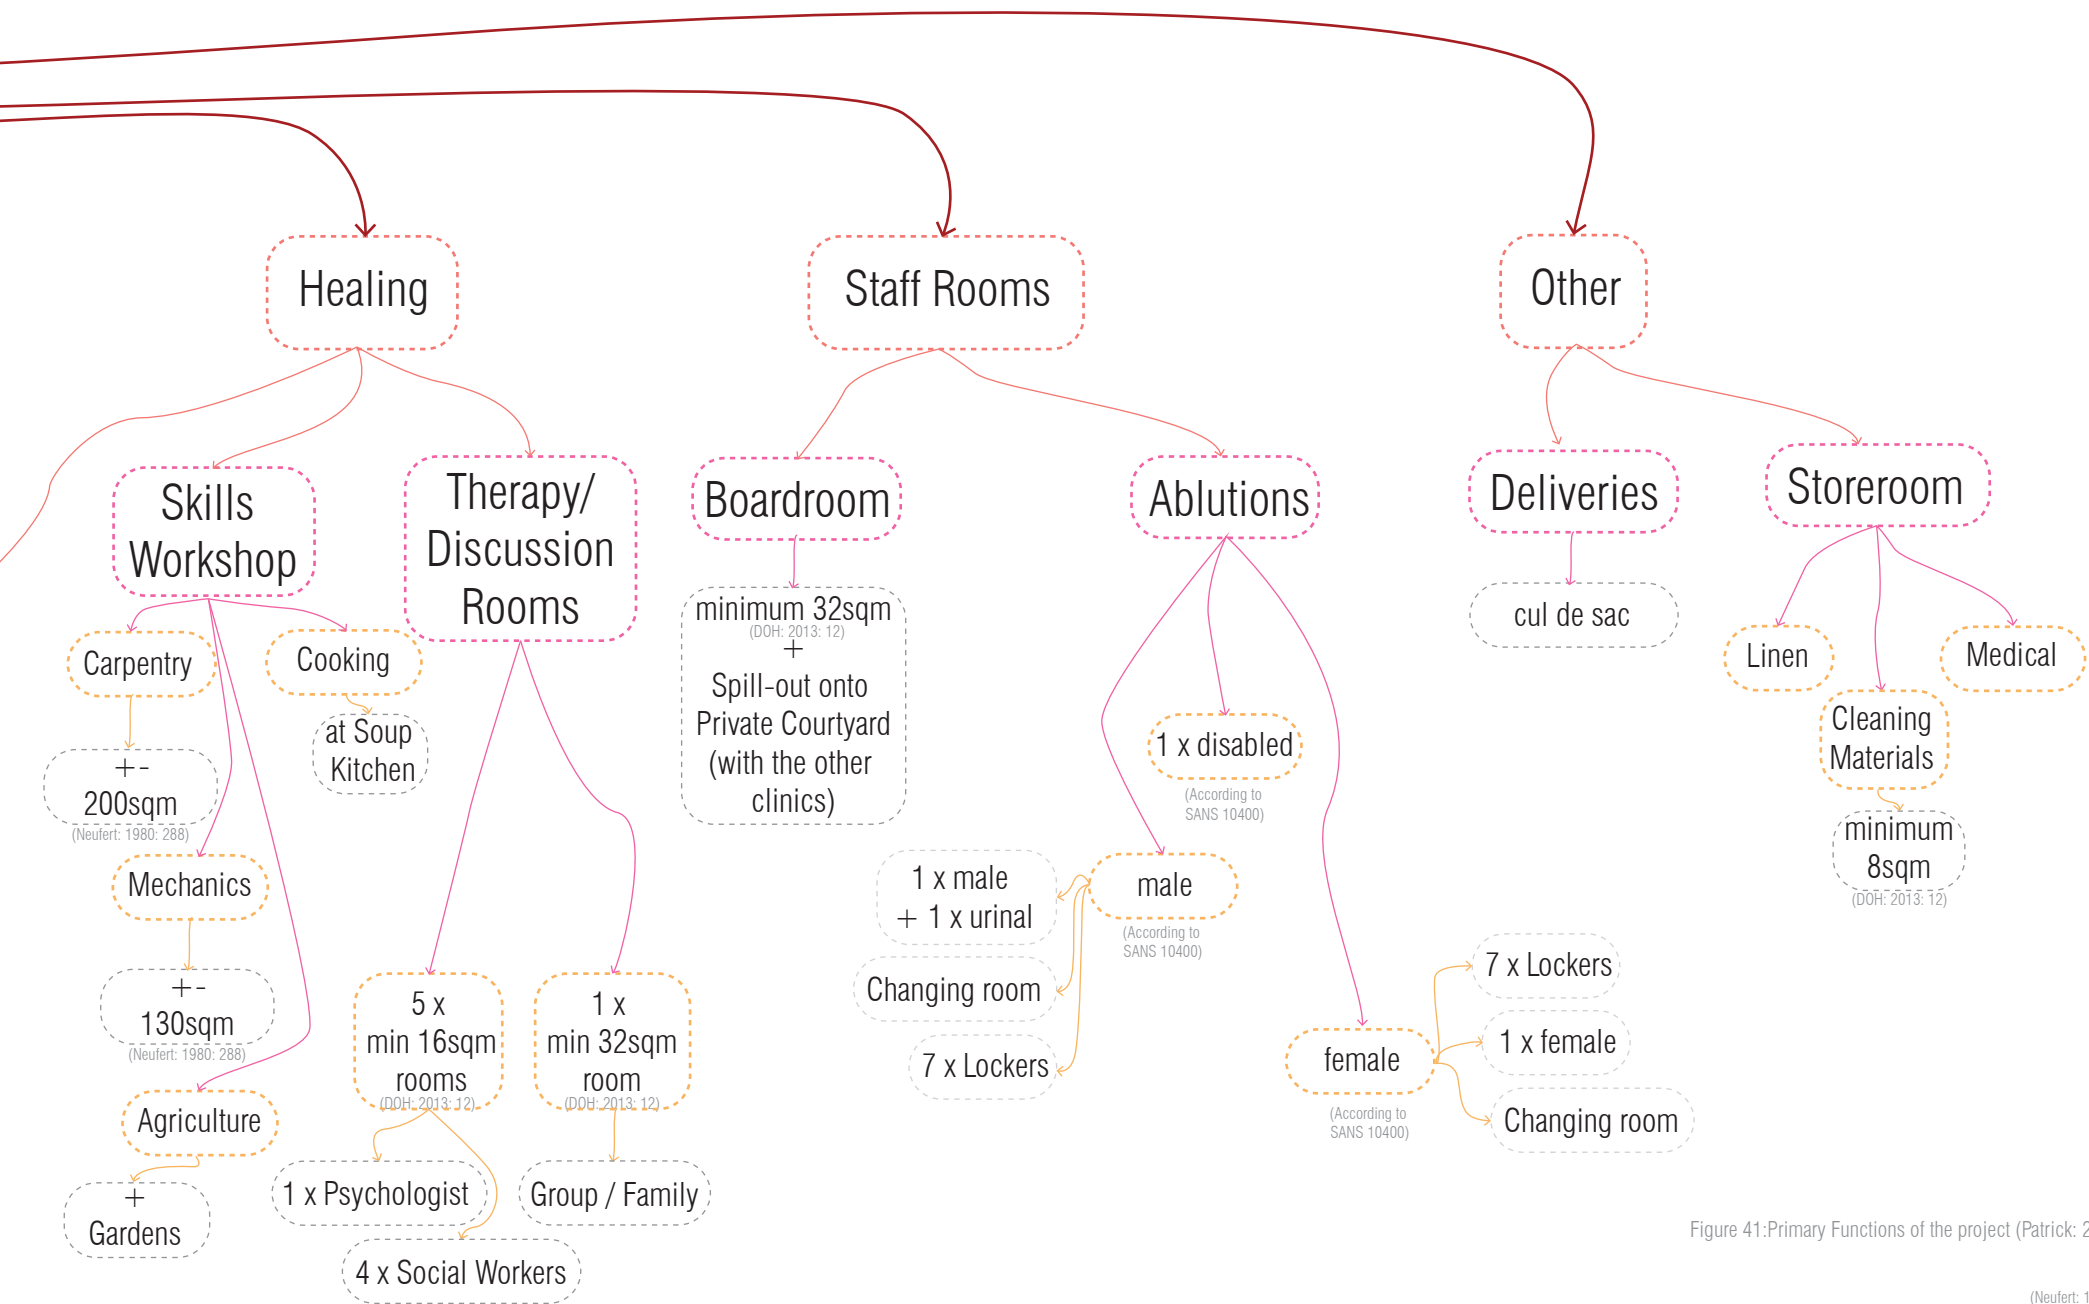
Healing

Staff Rooms

Other

Skills Workshop

Therapy/ Discussion Rooms

Boardroom

Ablutions

Deliveries

Storeroom

Carpentry

Cooking

minimum 32sqm
(DOH: 2013: 12)
+
Spill-out onto Private Courtyard (with the other clinics)

cul de sac

Linen

Medical

+-
200sqm
(Neufert: 1980: 288)

at Soup Kitchen

1 x disabled
(According to SANS 10400)

Cleaning Materials

minimum 8sqm
(DOH: 2013: 12)

Mechanics

1 x male
+ 1 x urinal

male
(According to SANS 10400)

+-
130sqm
(Neufert: 1980: 288)

Changing room

5 x
min 16sqm rooms
(DOH: 2013: 12)

1 x
min 32sqm room
(DOH: 2013: 12)

7 x Lockers

7 x Lockers

female
(According to SANS 10400)

1 x female

Agriculture

Changing room

+
Gardens

1 x Psychologist

Group / Family

4 x Social Workers

Figure 41:Primary Functions of the project (Patrick: 2

(Neufert: 1